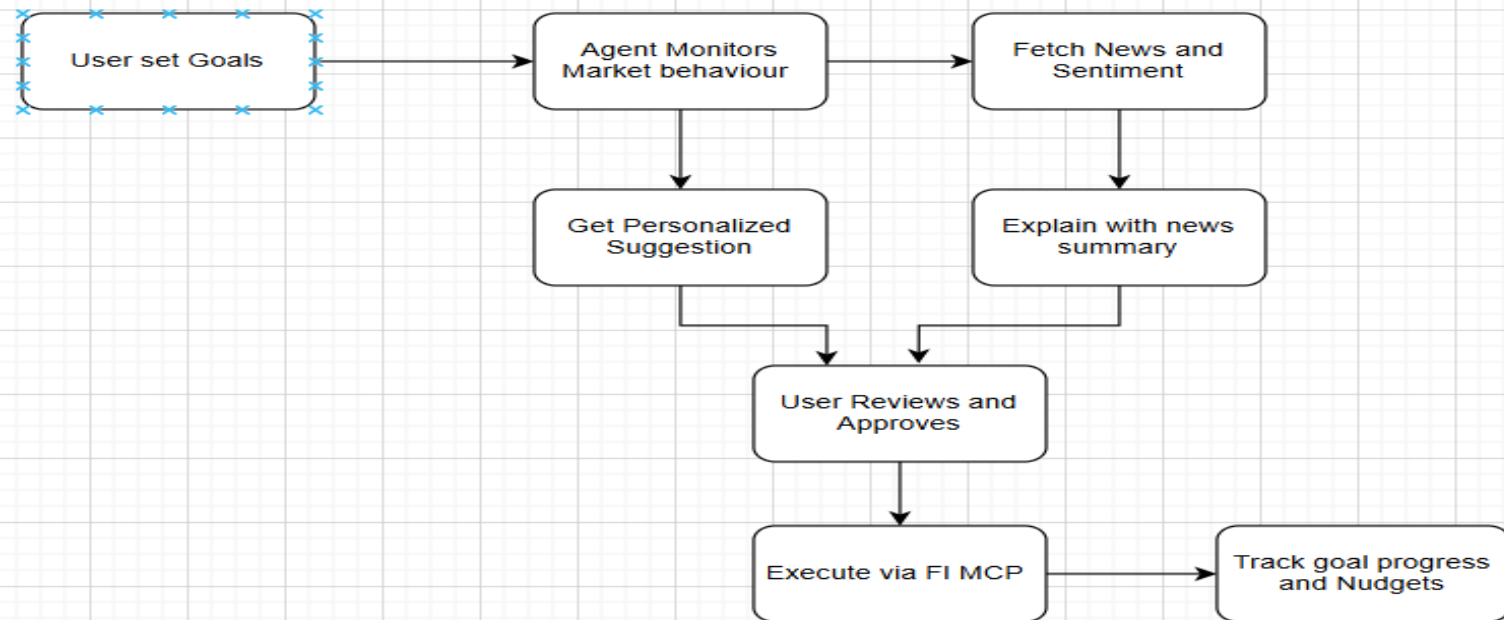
User set Goals

Agent Monitors Market behaviour

Fetch News and Sentiment

Get Personalized Suggestion

Explain with news summary

User Reviews and Approves

Execute via FI MCP

Track goal progress and Nudgets